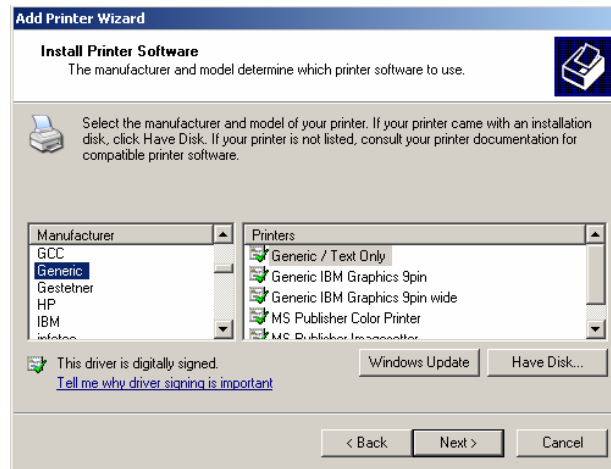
Add Printer Wizard

Install Printer Software
The manufacturer and model determine which printer software to use.

Select the manufacturer and model of your printer. If your printer came with an installation disk, click Have Disk. If your printer is not listed, consult your printer documentation for compatible printer software.

| Manufacturer |
|---|
| GCC |
| Generic |
| Gestetner |
| HP |
| IBM |
| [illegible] |

| Printers |
|---|
| Generic / Text Only |
| Generic IBM Graphics 9pin |
| Generic IBM Graphics 9pin wide |
| MS Publisher Color Printer |
| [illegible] |

This driver is digitally signed.
Tell me why driver signing is important

Windows Update
Have Disk...

< Back
Next >
Cancel